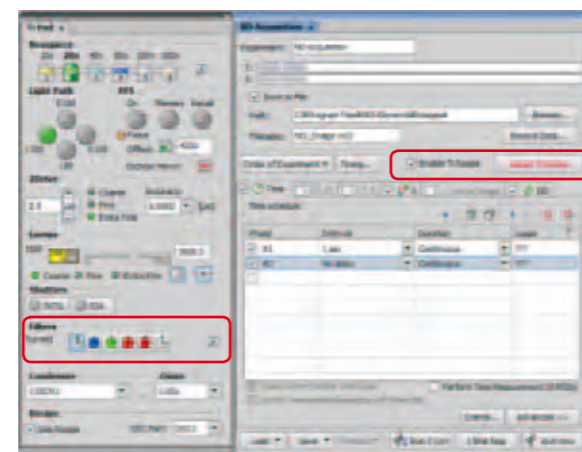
Pad

Resonance
Light Path
NFS
Zdrive
Lamps
Shutters
Filters
Condenser
Zoom

ND Acquisition

Experiment: ND Acquisition

Save to File

Path:
Filename: ND_Image.nd2

Browse...

Order of Experiment
Enable Triggers
Select Triggers

Time
Time schedule

| Phase | Interval | Duration | Loops |
|---|---|---|---|
| #1 | Lap | Continuous | ??? |
| #2 | No delay | Continuous | ??? |

Perform Time Measurement

Events...
Advanced >>

Load
Save
Run Now
1 Time Step
Run now